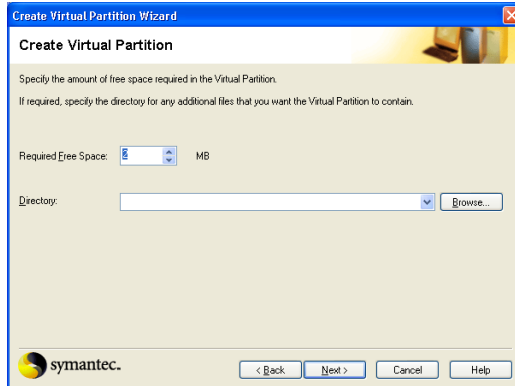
Create Virtual Partition Wizard

Create Virtual Partition

Specify the amount of free space required in the Virtual Partition.

If required, specify the directory for any additional files that you want the Virtual Partition to contain.

Required Free Space: 8 MB

Directory:

Browse...

symantec.

< Back

Next >

Cancel

Help